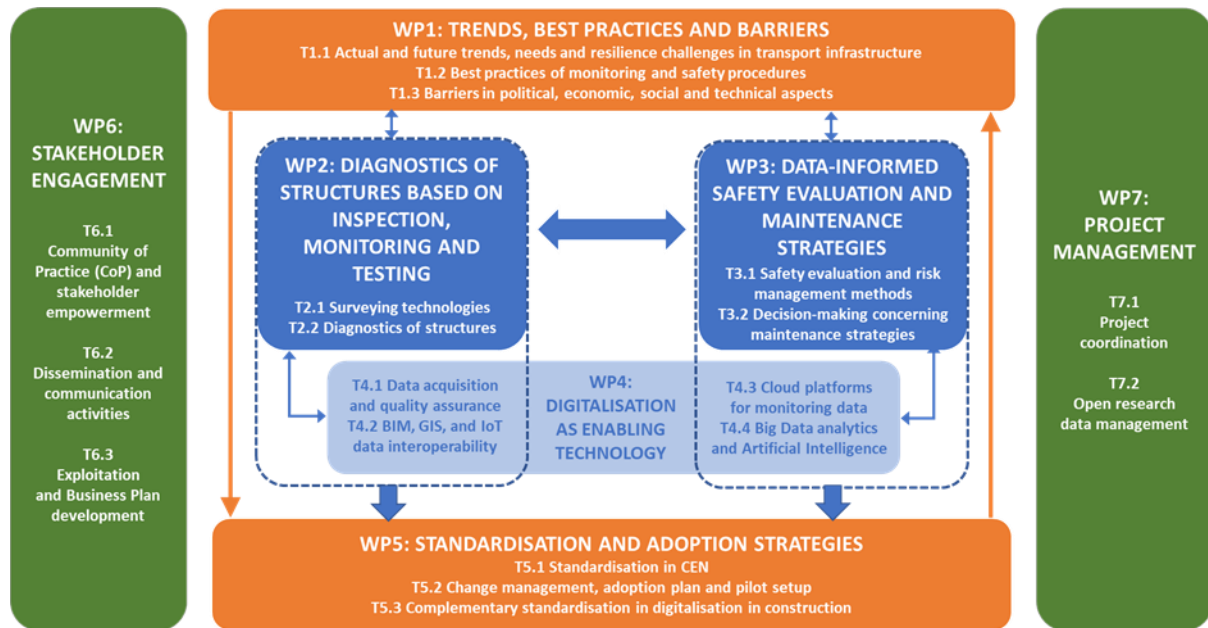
WP6: STAKEHOLDER ENGAGEMENT

T6.1 Community of Practice (CoP) and stakeholder empowerment

T6.2 Dissemination and communication activities

T6.3 Exploitation and Business Plan development

WP1: TRENDS, BEST PRACTICES AND BARRIERS
T1.1 Actual and future trends, needs and resilience challenges in transport infrastructure
T1.2 Best practices of monitoring and safety procedures
T1.3 Barriers in political, economic, social and technical aspects

WP2: DIAGNOSTICS OF STRUCTURES BASED ON INSPECTION, MONITORING AND TESTING

T2.1 Surveying technologies
T2.2 Diagnostics of structures

WP3: DATA-INFORMED SAFETY EVALUATION AND MAINTENANCE STRATEGIES
T3.1 Safety evaluation and risk management methods
T3.2 Decision-making concerning maintenance strategies

T4.1 Data acquisition and quality assurance
T4.2 BIM, GIS, and IoT data interoperability

WP4: DIGITALISATION AS ENABLING TECHNOLOGY

T4.3 Cloud platforms for monitoring data
T4.4 Big Data analytics and Artificial Intelligence

WP5: STANDARDISATION AND ADOPTION STRATEGIES
T5.1 Standardisation in CEN
T5.2 Change management, adoption plan and pilot setup
T5.3 Complementary standardisation in digitalisation in construction

WP7: PROJECT MANAGEMENT

T7.1 Project coordination

T7.2 Open research data management